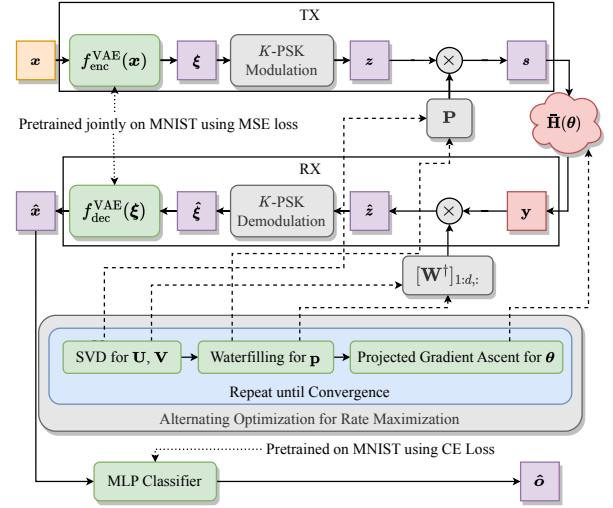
TX

$\boldsymbol{x}$

$f_{\text{enc}}^{\text{VAE}}(\boldsymbol{x})$

$\boldsymbol{\xi}$

$K$-PSK Modulation

$\boldsymbol{z}$

$\times$

$\boldsymbol{s}$

$\bar{\mathbf{H}}(\boldsymbol{\theta})$

Pretrained jointly on MNIST using MSE loss

$\mathbf{P}$

RX

$\hat{\boldsymbol{x}}$

$f_{\text{dec}}^{\text{VAE}}(\boldsymbol{\xi})$

$\hat{\boldsymbol{\xi}}$

$K$-PSK Demodulation

$\hat{\boldsymbol{z}}$

$\times$

$\mathbf{y}$

$[\mathbf{W}^{\dagger}]_{1:d,:}$

SVD for $\mathbf{U}$, $\mathbf{V}$

Waterfilling for $\mathbf{p}$

Projected Gradient Ascent for $\boldsymbol{\theta}$

Repeat until Convergence

Alternating Optimization for Rate Maximization

Pretrained on MNIST using CE Loss

MLP Classifier

$\hat{\boldsymbol{o}}$